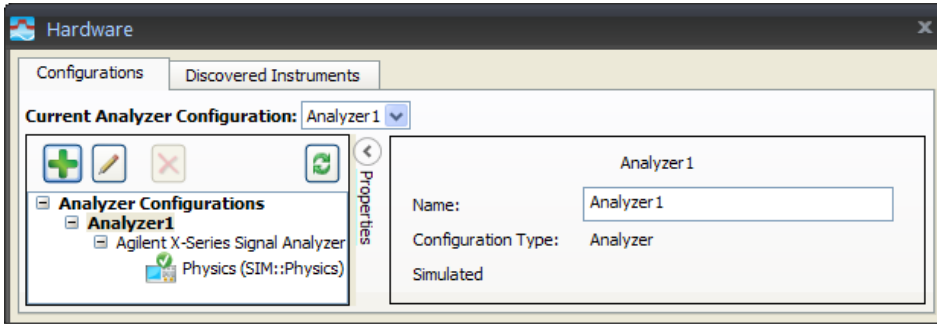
Hardware

Configurations

Discovered Instruments

Current Analyzer Configuration: Analyzer 1

Analyzer Configurations
Analyzer1
Agilent X-Series Signal Analyzer
Physics (SIM::Physics)

Properties

Analyzer 1

Name: Analyzer 1

Configuration Type: Analyzer

Simulated